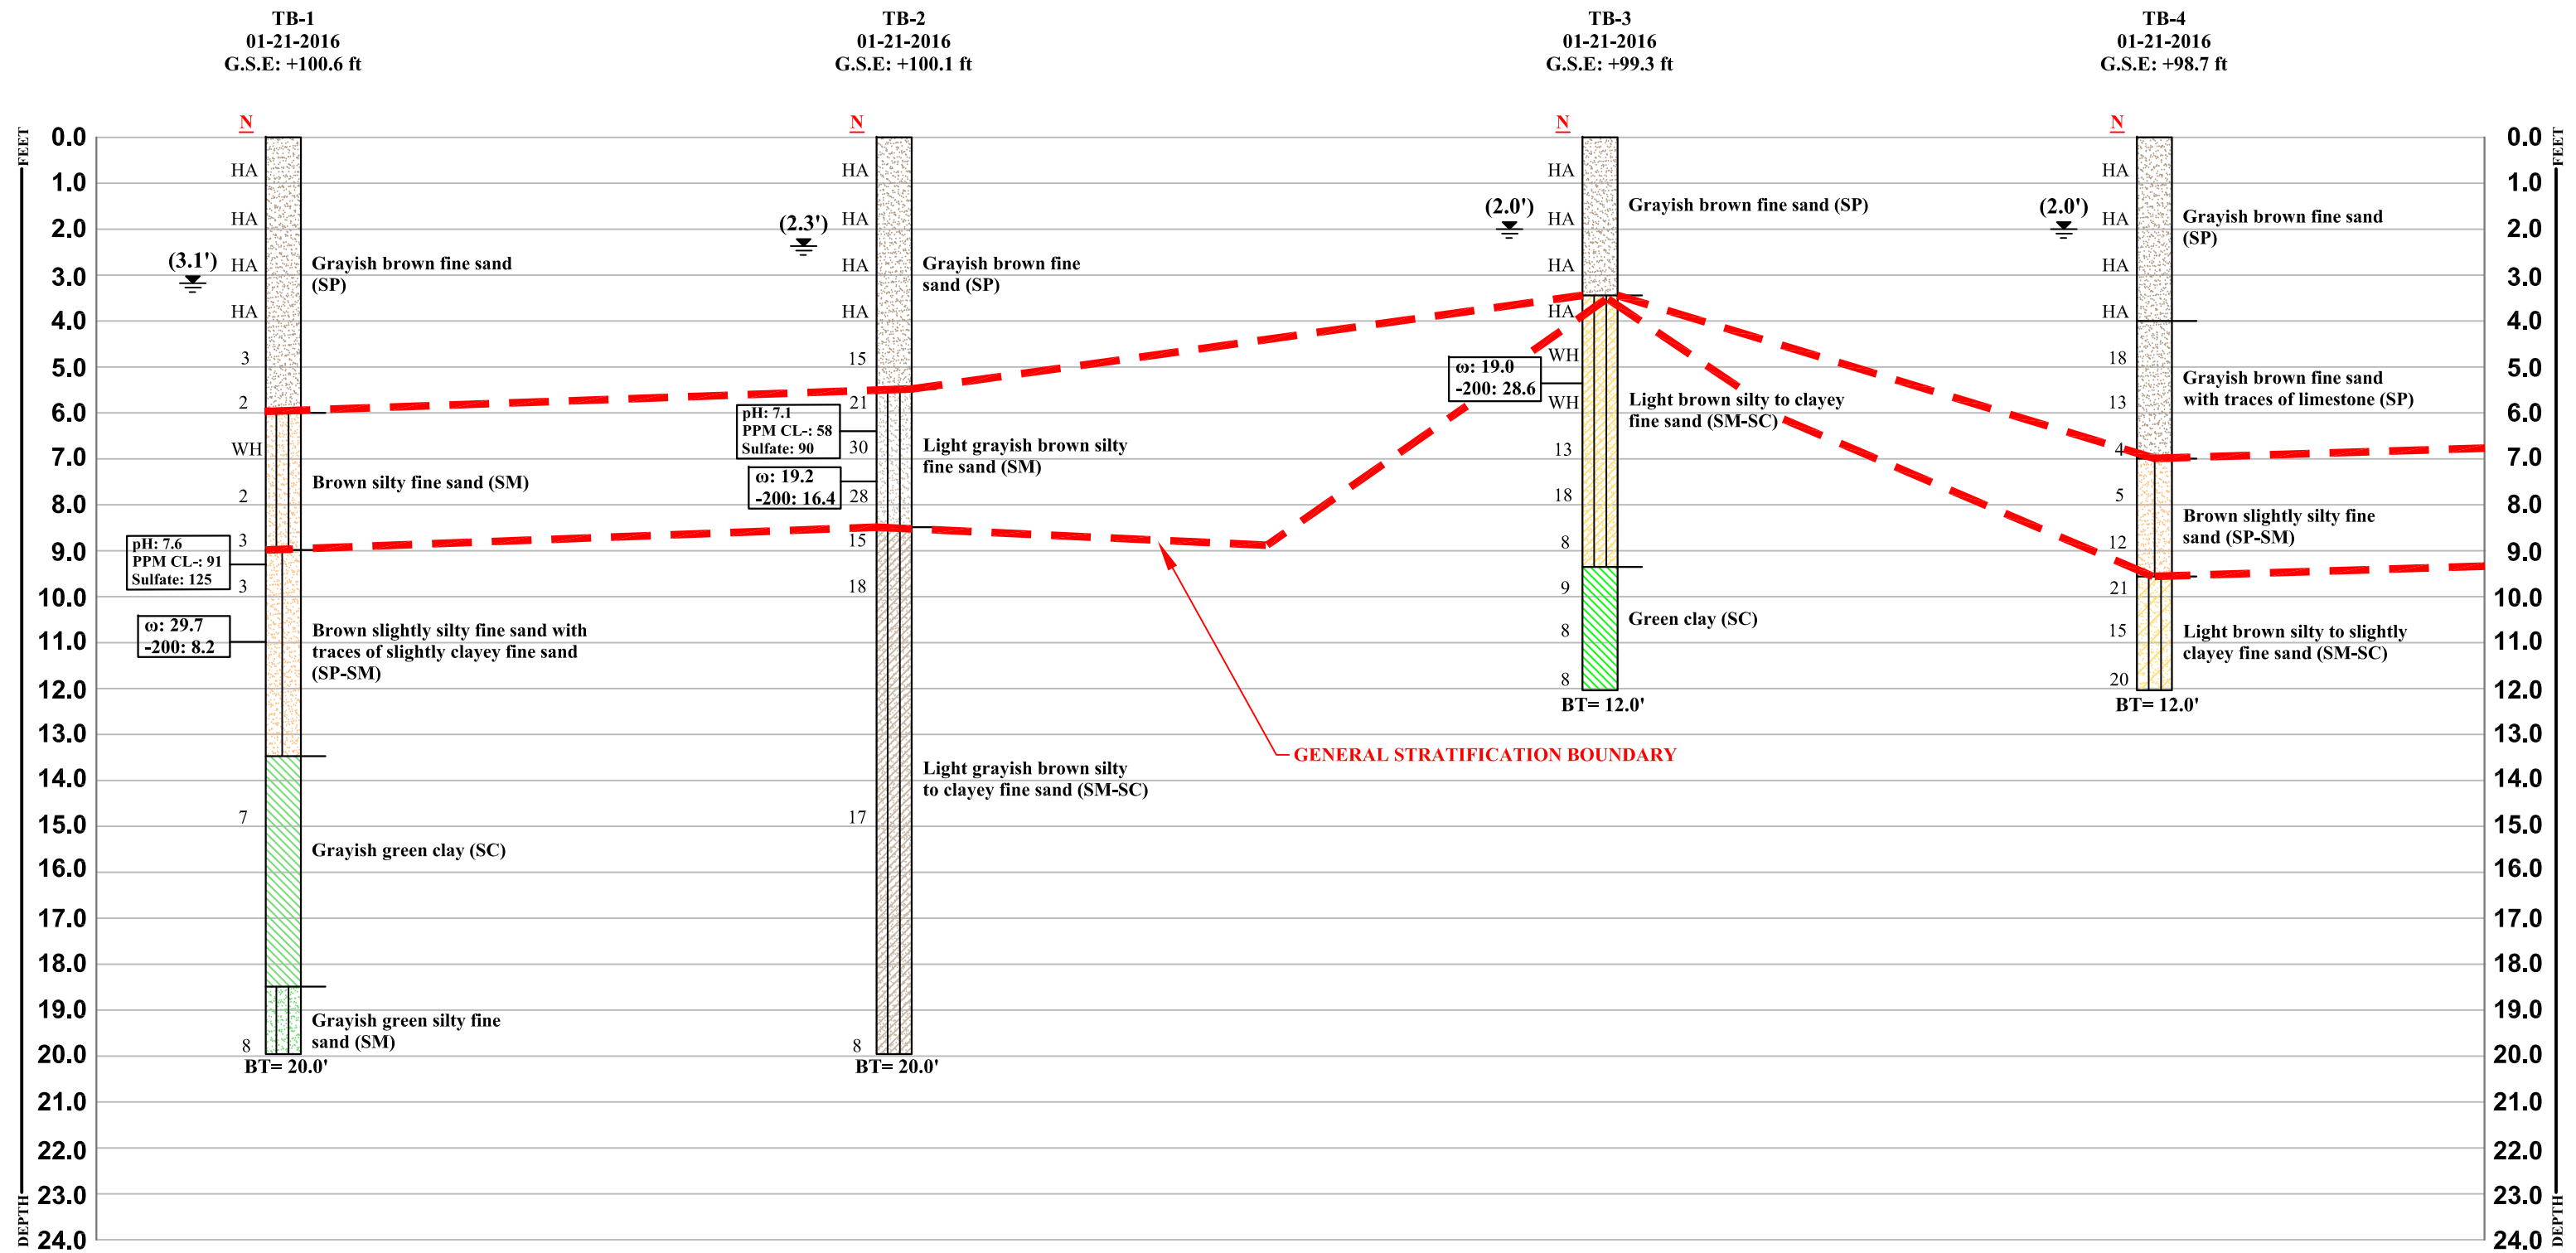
TB-1
01-21-2016
G.S.E: +100.6 ft

TB-2
01-21-2016
G.S.E: +100.1 ft

TB-3
01-21-2016
G.S.E: +99.3 ft

TB-4
01-21-2016
G.S.E: +98.7 ft

FEET

0.0
1.0
2.0
3.0
4.0
5.0
6.0
7.0
8.0
9.0
10.0
11.0
12.0
13.0
14.0
15.0
16.0
17.0
18.0
19.0
20.0
21.0
22.0
23.0
24.0

DEPTH

N
HA
HA
(3.1')
HA
HA
3
2
WH
2
3
3
7
8

Grayish brown fine sand (SP)

Brown silty fine sand (SM)

pH: 7.6
PPM CL-: 91
Sulfate: 125

ω: 29.7
-200: 8.2

Brown slightly silty fine sand with traces of slightly clayey fine sand (SP-SM)

Grayish green clay (SC)

Grayish green silty fine sand (SM)

BT= 20.0'

N
HA
(2.3')
HA
HA
HA
15
21
30
28
15
18
17
8

Grayish brown fine sand (SP)

pH: 7.1
PPM CL-: 58
Sulfate: 90

ω: 19.2
-200: 16.4

Light grayish brown silty fine sand (SM)

Light grayish brown silty to clayey fine sand (SM-SC)

BT= 20.0'

N
HA
(2.0')
HA
HA
HA
WH
WH
13
18
8
9
8
8

Grayish brown fine sand (SP)

ω: 19.0
-200: 28.6

Light brown silty to clayey fine sand (SM-SC)

Green clay (SC)

BT= 12.0'

N
HA
(2.0')
HA
HA
HA
18
13
4
5
12
21
15
20

Grayish brown fine sand (SP)

Grayish brown fine sand with traces of limestone (SP)

Brown slightly silty fine sand (SP-SM)

Light brown silty to slightly clayey fine sand (SM-SC)

BT= 12.0'

GENERAL STRATIFICATION BOUNDARY

FEET

0.0
1.0
2.0
3.0
4.0
5.0
6.0
7.0
8.0
9.0
10.0
11.0
12.0
13.0
14.0
15.0
16.0
17.0
18.0
19.0
20.0
21.0
22.0
23.0
24.0

DEPTH